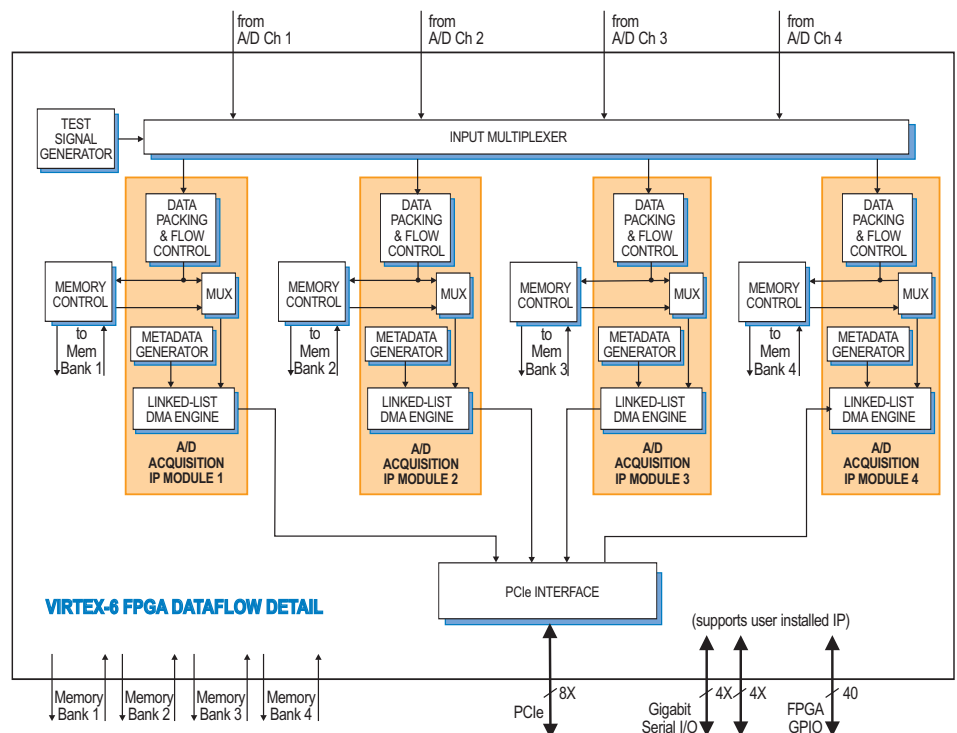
from A/D Ch 1

from A/D Ch 2

from A/D Ch 3

from A/D Ch 4

TEST SIGNAL GENERATOR

INPUT MULTIPLEXER

DATA PACKING & FLOW CONTROL

MEMORY CONTROL

MUX

to Mem Bank 1

METADATA GENERATOR

LINKED-LIST DMA ENGINE

A/D ACQUISITION IP MODULE 1

DATA PACKING & FLOW CONTROL

MEMORY CONTROL

MUX

to Mem Bank 2

METADATA GENERATOR

LINKED-LIST DMA ENGINE

A/D ACQUISITION IP MODULE 2

DATA PACKING & FLOW CONTROL

MEMORY CONTROL

MUX

to Mem Bank 3

METADATA GENERATOR

LINKED-LIST DMA ENGINE

A/D ACQUISITION IP MODULE 3

DATA PACKING & FLOW CONTROL

MEMORY CONTROL

MUX

to Mem Bank 4

METADATA GENERATOR

LINKED-LIST DMA ENGINE

A/D ACQUISITION IP MODULE 4

PCIe INTERFACE

VIRTEX-6 FPGA DATAFLOW DETAIL

(supports user installed IP)

Memory Bank 1

Memory Bank 2

Memory Bank 3

Memory Bank 4

8X

PCIe

4X

4X

Gigabit Serial I/O

40

FPGA GPIO